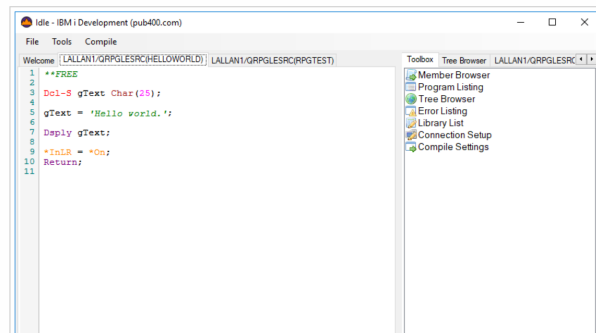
Idle - IBM i Development (pub400.com)

File Tools Compile

Welcome LALLAN1/QRPGLESRC(HELLOWORLD) LALLAN1/QRPGLESRC(RPGTEST)

1 **FREE
2
3 Dcl-S gText Char(25);
4
5 gText = 'Hello world.';
6
7 Dsply gText;
8
9 *InLR = *On;
10 Return;
11

Toolbox Tree Browser LALLAN1/QRPGLESRC

Member Browser
Program Listing
Tree Browser
Error Listing
Library List
Connection Setup
Compile Settings